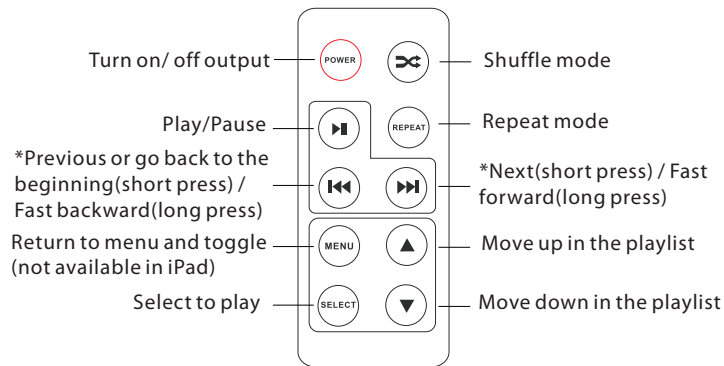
Turn on/ off output
POWER
Shuffle mode
Play/Pause
REPEAT
Repeat mode
*Previous or go back to the beginning(short press) / Fast backward(long press)
*Next(short press) / Fast forward(long press)
Return to menu and toggle (not available in iPad)
MENU
Move up in the playlist
Select to play
SELECT
Move down in the playlist